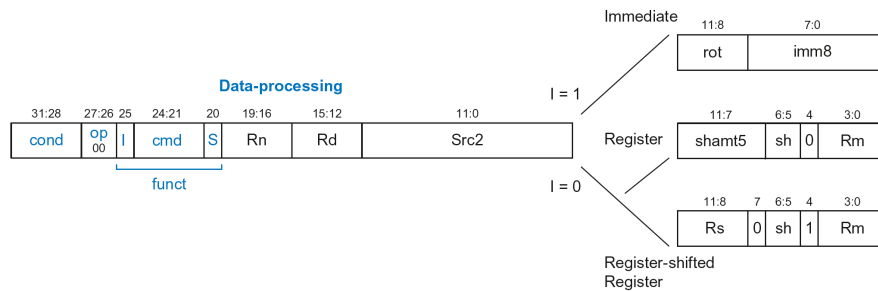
Data-processing

| 31:28 | 27:26 | 25 | 24:21 | 20 | 19:16 | 15:12 | 11:0 |
|---|---|---|---|---|---|---|---|
| cond | op 00 | I | cmd | S | Rn | Rd | Src2 |

funct

I = 1

I = 0

Immediate

| 11:8 | 7:0 |
|---|---|
| rot | imm8 |

Register

| 11:7 | 6:5 | 4 | 3:0 |
|---|---|---|---|
| shamt5 | sh | 0 | Rm |

| 11:8 | 7 | 6:5 | 4 | 3:0 |
|---|---|---|---|---|
| Rs | 0 | sh | 1 | Rm |

Register-shifted Register